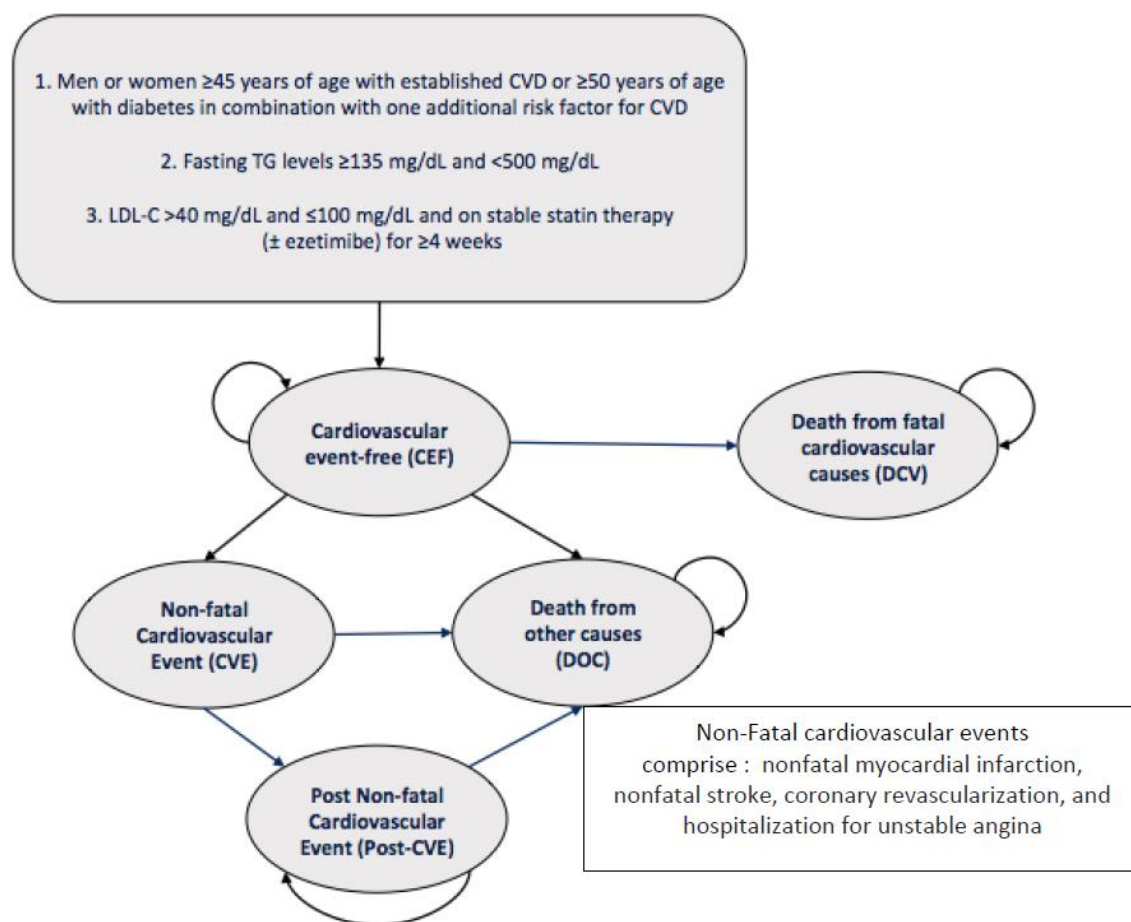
1. Men or women ≥45 years of age with established CVD or ≥50 years of age with diabetes in combination with one additional risk factor for CVD

2. Fasting TG levels ≥135 mg/dL and <500 mg/dL

3. LDL-C >40 mg/dL and ≤100 mg/dL and on stable statin therapy (± ezetimibe) for ≥4 weeks

Cardiovascular event-free (CEF)

Death from fatal cardiovascular causes (DCV)

Non-fatal Cardiovascular Event (CVE)

Death from other causes (DOC)

Post Non-fatal Cardiovascular Event (Post-CVE)

Non-Fatal cardiovascular events comprise : nonfatal myocardial infarction, nonfatal stroke, coronary revascularization, and hospitalization for unstable angina